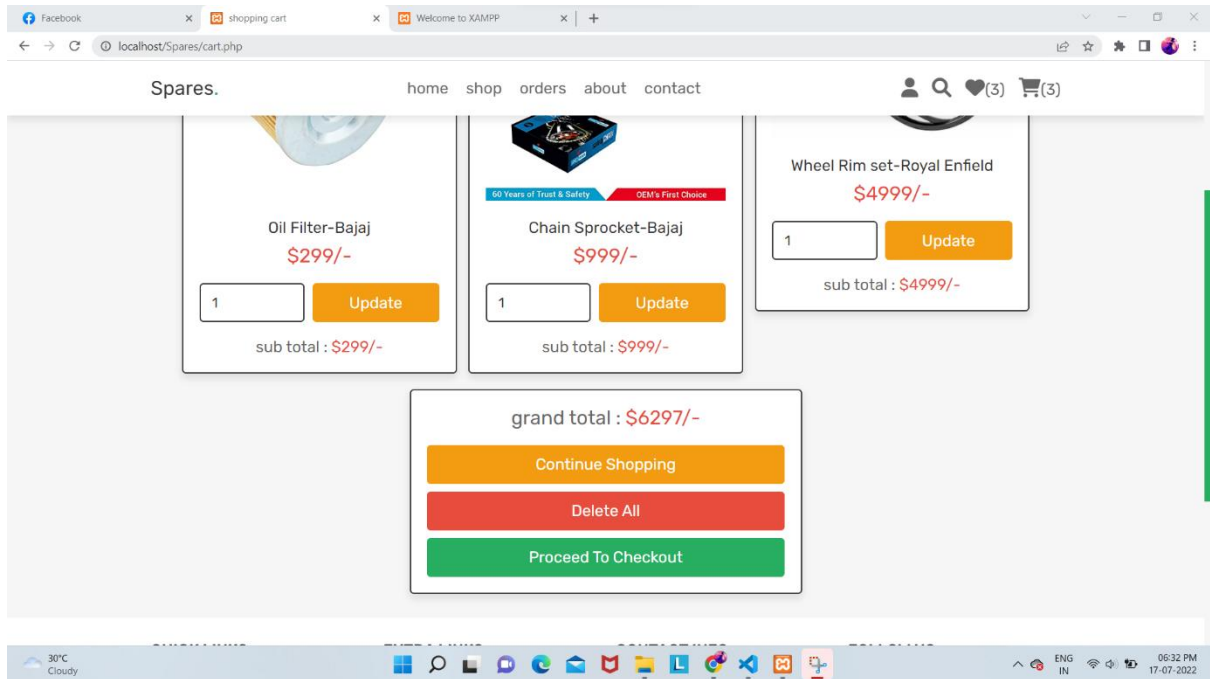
Facebook × shopping cart × Welcome to XAMPP × +

localhost/Spares/cart.php

Spares.

home shop orders about contact

(3) (3)

60 Years of Trust & Safety OEM's First Choice

Oil Filter-Bajaj
$299/-
1
Update
sub total : $299/-

Chain Sprocket-Bajaj
$999/-
1
Update
sub total : $999/-

Wheel Rim set-Royal Enfield
$4999/-
1
Update
sub total : $4999/-

grand total : $6297/-
Continue Shopping
Delete All
Proceed To Checkout

30°C
Cloudy

ENG
IN
06:32 PM
17-07-2022